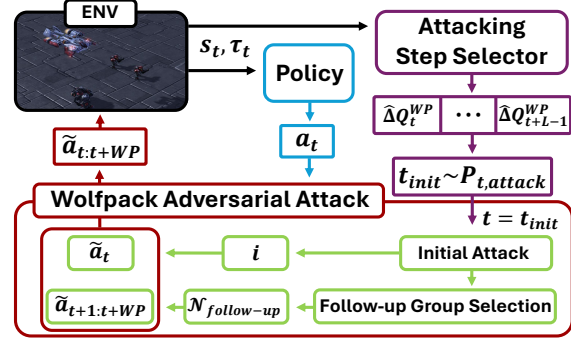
ENV

$s_t, \tau_t$

Policy

Attacking Step Selector

$\widehat{\Delta}Q_t^{WP}$ | $\cdots$ | $\widehat{\Delta}Q_{t+L-1}^{WP}$

$a_t$

$\tilde{a}_{t:t+WP}$

$t_{init} \sim P_{t,attack}$

Wolfpack Adversarial Attack

$t = t_{init}$

$\tilde{a}_t$

$i$

Initial Attack

$\tilde{a}_{t+1:t+WP}$

$\mathcal{N}_{follow-up}$

Follow-up Group Selection